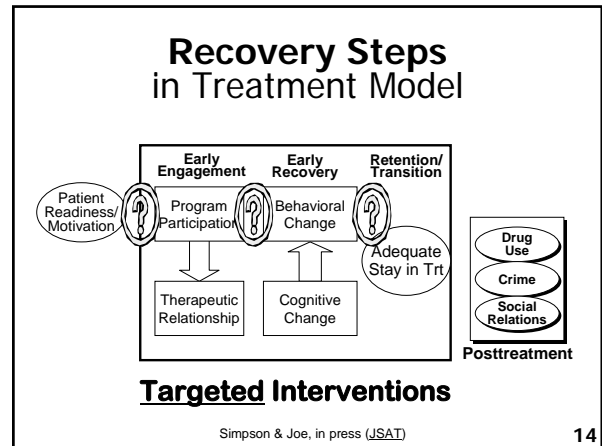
Recovery Steps in Treatment Model

Early Engagement

Early Recovery

Retention/ Transition

Patient Readiness/ Motivation

?

Program Participation

?

Behavioral Change

?

Adequate Stay in Trt

Therapeutic Relationship

Cognitive Change

Drug Use

Crime

Social Relations

Posttreatment

Targeted Interventions

Simpson & Joe, in press (JSAT)

14